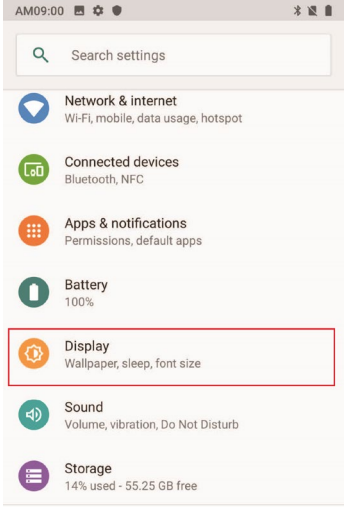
AM09:00

Search settings

Network & internet
Wi-Fi, mobile, data usage, hotspot

Connected devices
Bluetooth, NFC

Apps & notifications
Permissions, default apps

Battery
100%

Display
Wallpaper, sleep, font size

Sound
Volume, vibration, Do Not Disturb

Storage
14% used - 55.25 GB free